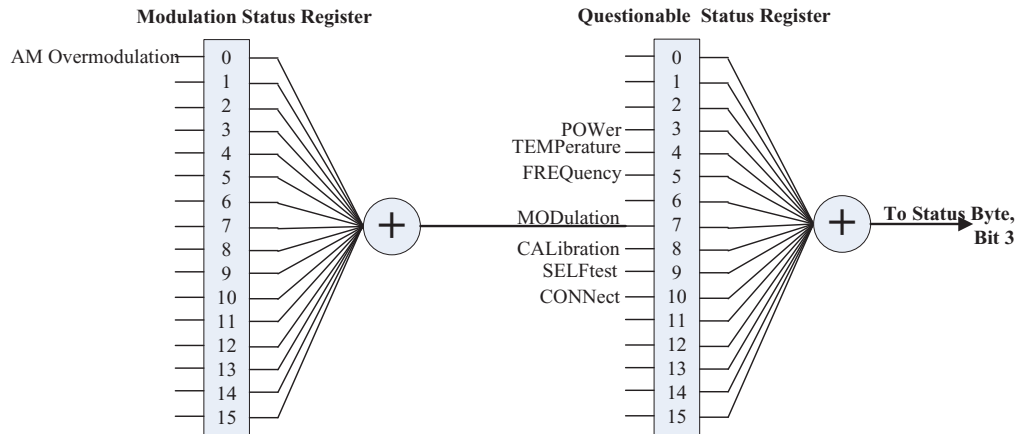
Modulation Status Register

AM Overmodulation

0
1
2
3
4
5
6
7
8
9
10
11
12
13
14
15

+

Questionable Status Register

0
1
2
POWer 3
TEMPerature 4
FREQuency 5
6
MODulation 7
CALibration 8
SELFtest 9
CONNect 10
11
12
13
14
15

+

To Status Byte, Bit 3